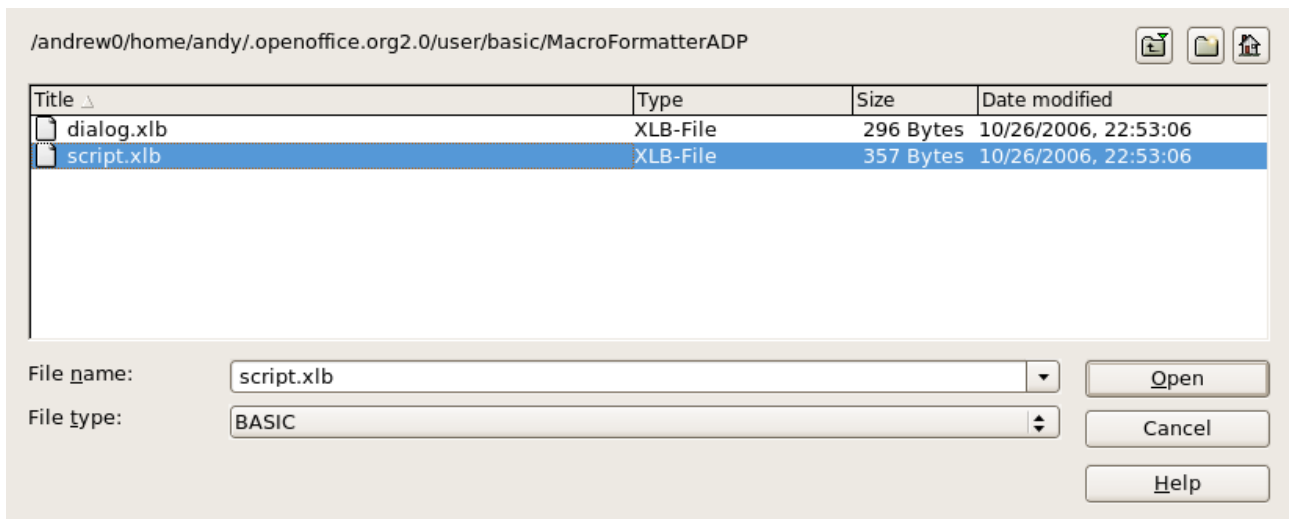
/andrew0/home/andy/.openoffice.org2.0/user/basic/MacroFormatterADP

| Title | Type | Size | Date modified |
|---|---|---|---|
| dialog.xlb | XLB-File | 296 Bytes | 10/26/2006, 22:53:06 |
| script.xlb | XLB-File | 357 Bytes | 10/26/2006, 22:53:06 |

File name: script.xlb
File type: BASIC

Open
Cancel
Help